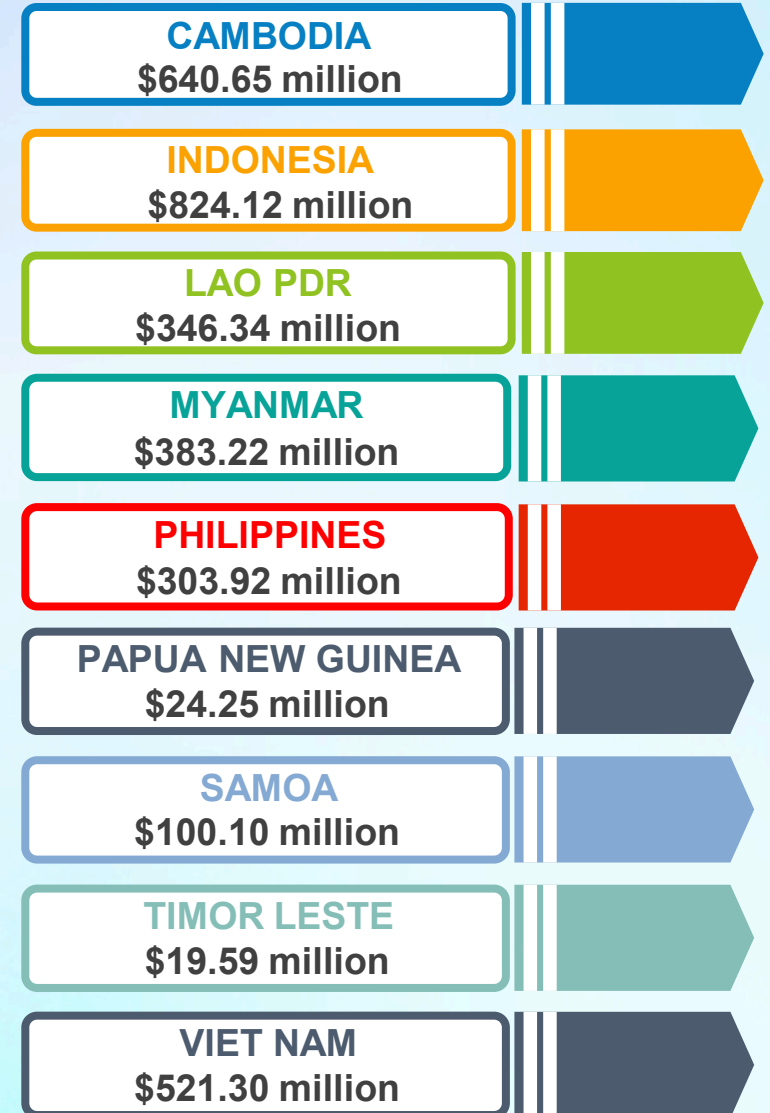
CAMBODIA
$640.65 million

INDONESIA
$824.12 million

LAO PDR
$346.34 million

MYANMAR
$383.22 million

PHILIPPINES
$303.92 million

PAPUA NEW GUINEA
$24.25 million

SAMOA
$100.10 million

TIMOR LESTE
$19.59 million

VIET NAM
$521.30 million